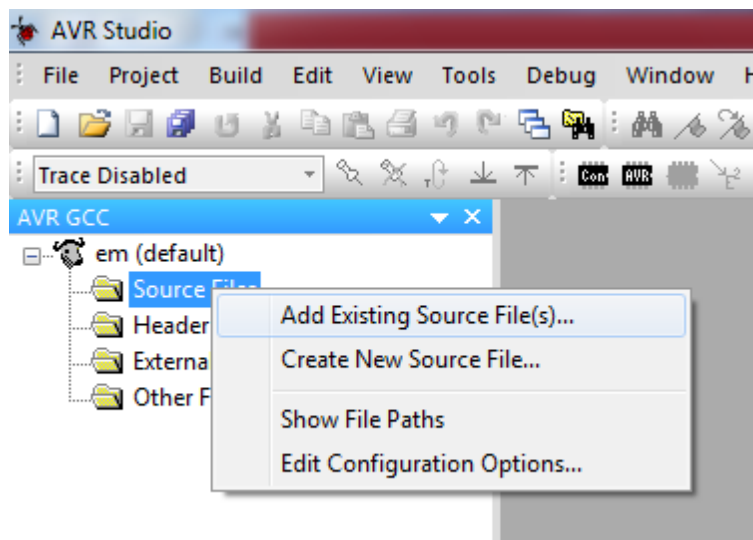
AVR Studio

File Project Build Edit View Tools Debug Window H

Trace Disabled

Con AVR

AVR GCC

em (default)

Source Files

Header

Externa

Other F

Add Existing Source File(s)...

Create New Source File...

Show File Paths

Edit Configuration Options...